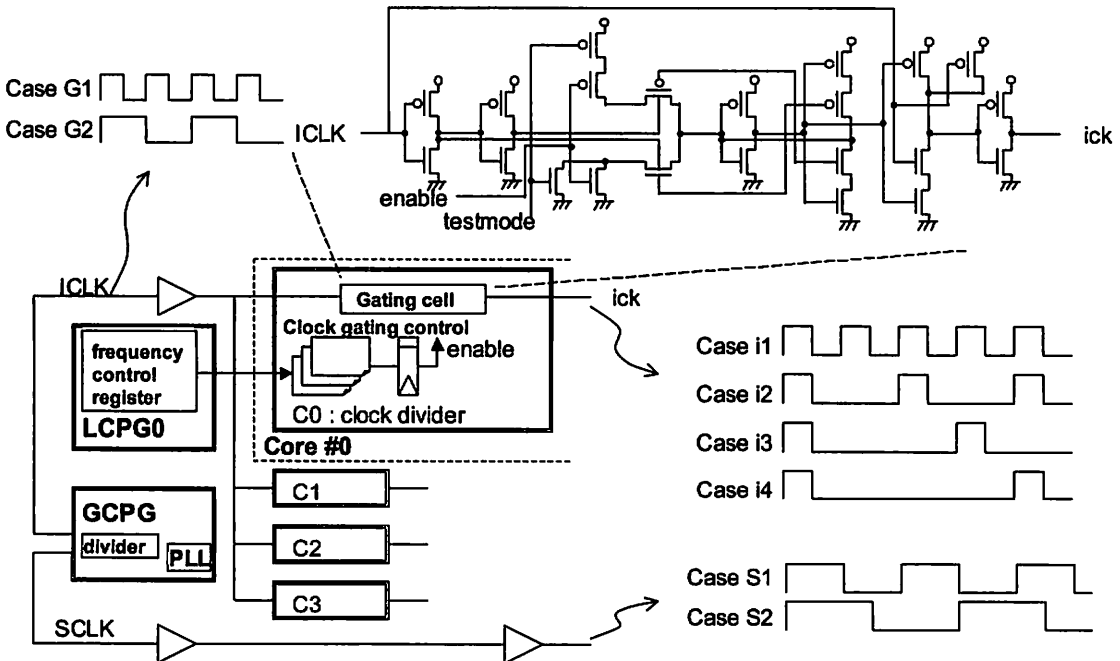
Case G1
Case G2
ICLK
ick
enable
testmode
ICLK
Gating cell
ick
Clock gating control
frequency control register
enable
C0 : clock divider
LCPG0
Core #0
Case i1
Case i2
Case i3
Case i4
C1
GCPG
divider
PLL
C2
C3
Case S1
Case S2
SCLK